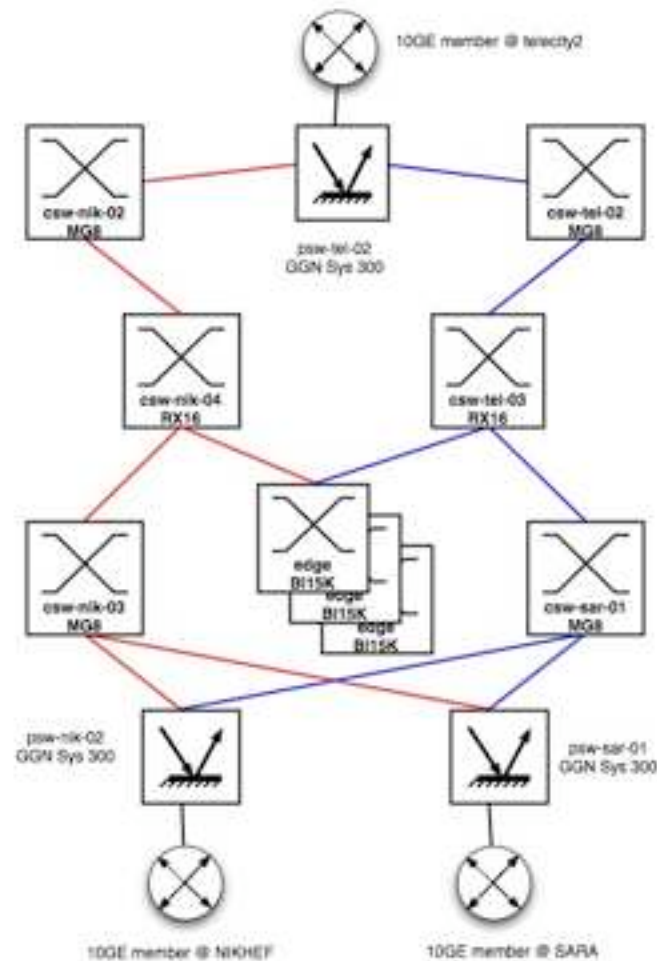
10GE member @ telecity2

csw-nik-02
MG8

psw-tel-02
GGN Sys 300

csw-tel-02
MG8

csw-nik-04
RX16

csw-tel-03
RX16

csw-nik-03
MG8

edge
BI15K

edge
BI15K

edge
BI15K

csw-sar-01
MG8

psw-nik-02
GGN Sys 300

psw-sar-01
GGN Sys 300

10GE member @ NIKHEF

10GE member @ SARA